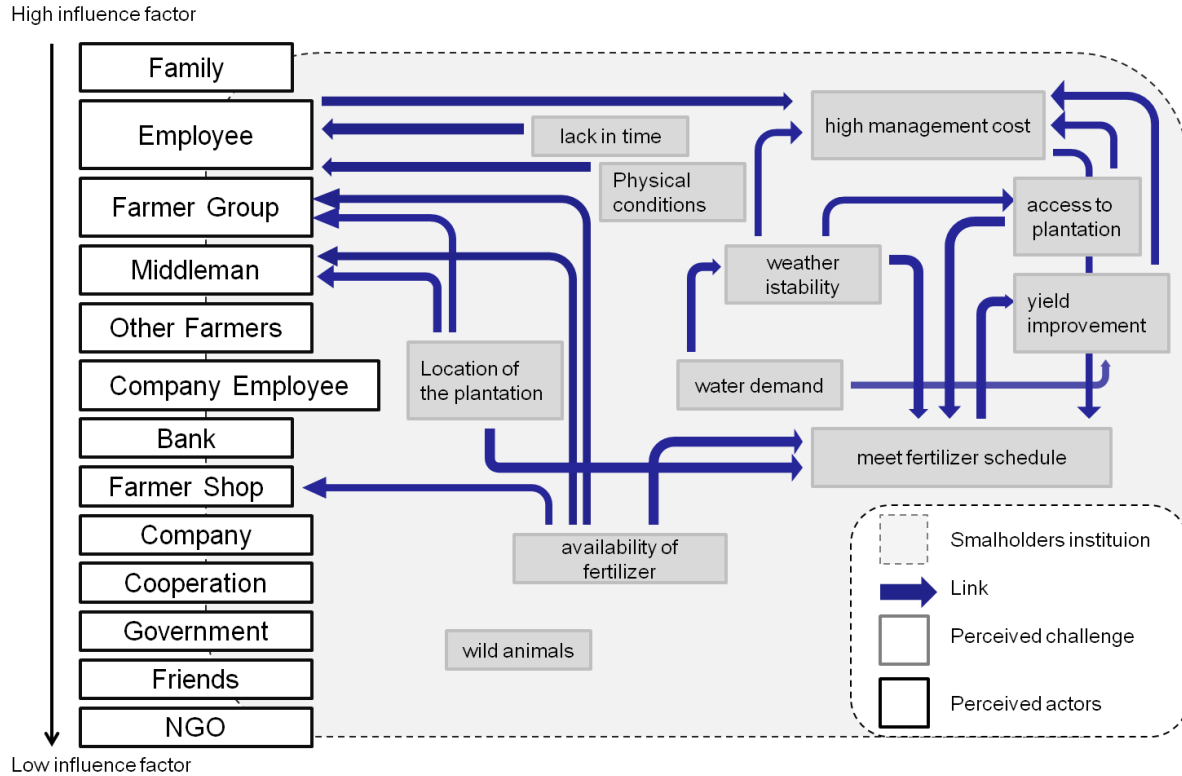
High influence factor

Family

Employee

Farmer Group

Middleman

Other Farmers

Company Employee

Bank

Farmer Shop

Company

Cooperation

Government

Friends

NGO

Low influence factor

lack in time

Physical conditions

high management cost

access to plantation

weather istability

yield improvement

Location of the plantation

water demand

meet fertilizer schedule

availability of fertilizer

wild animals

Smalholders instituion

Link

Perceived challenge

Perceived actors